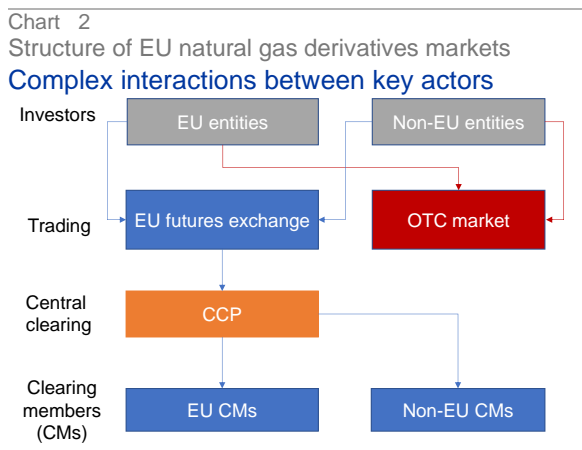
Chart 2
Structure of EU natural gas derivatives markets
Complex interactions between key actors

Investors
EU entities
Non-EU entities

Trading
EU futures exchange
OTC market

Central clearing
CCP

Clearing members (CMs)
EU CMs
Non-EU CMs